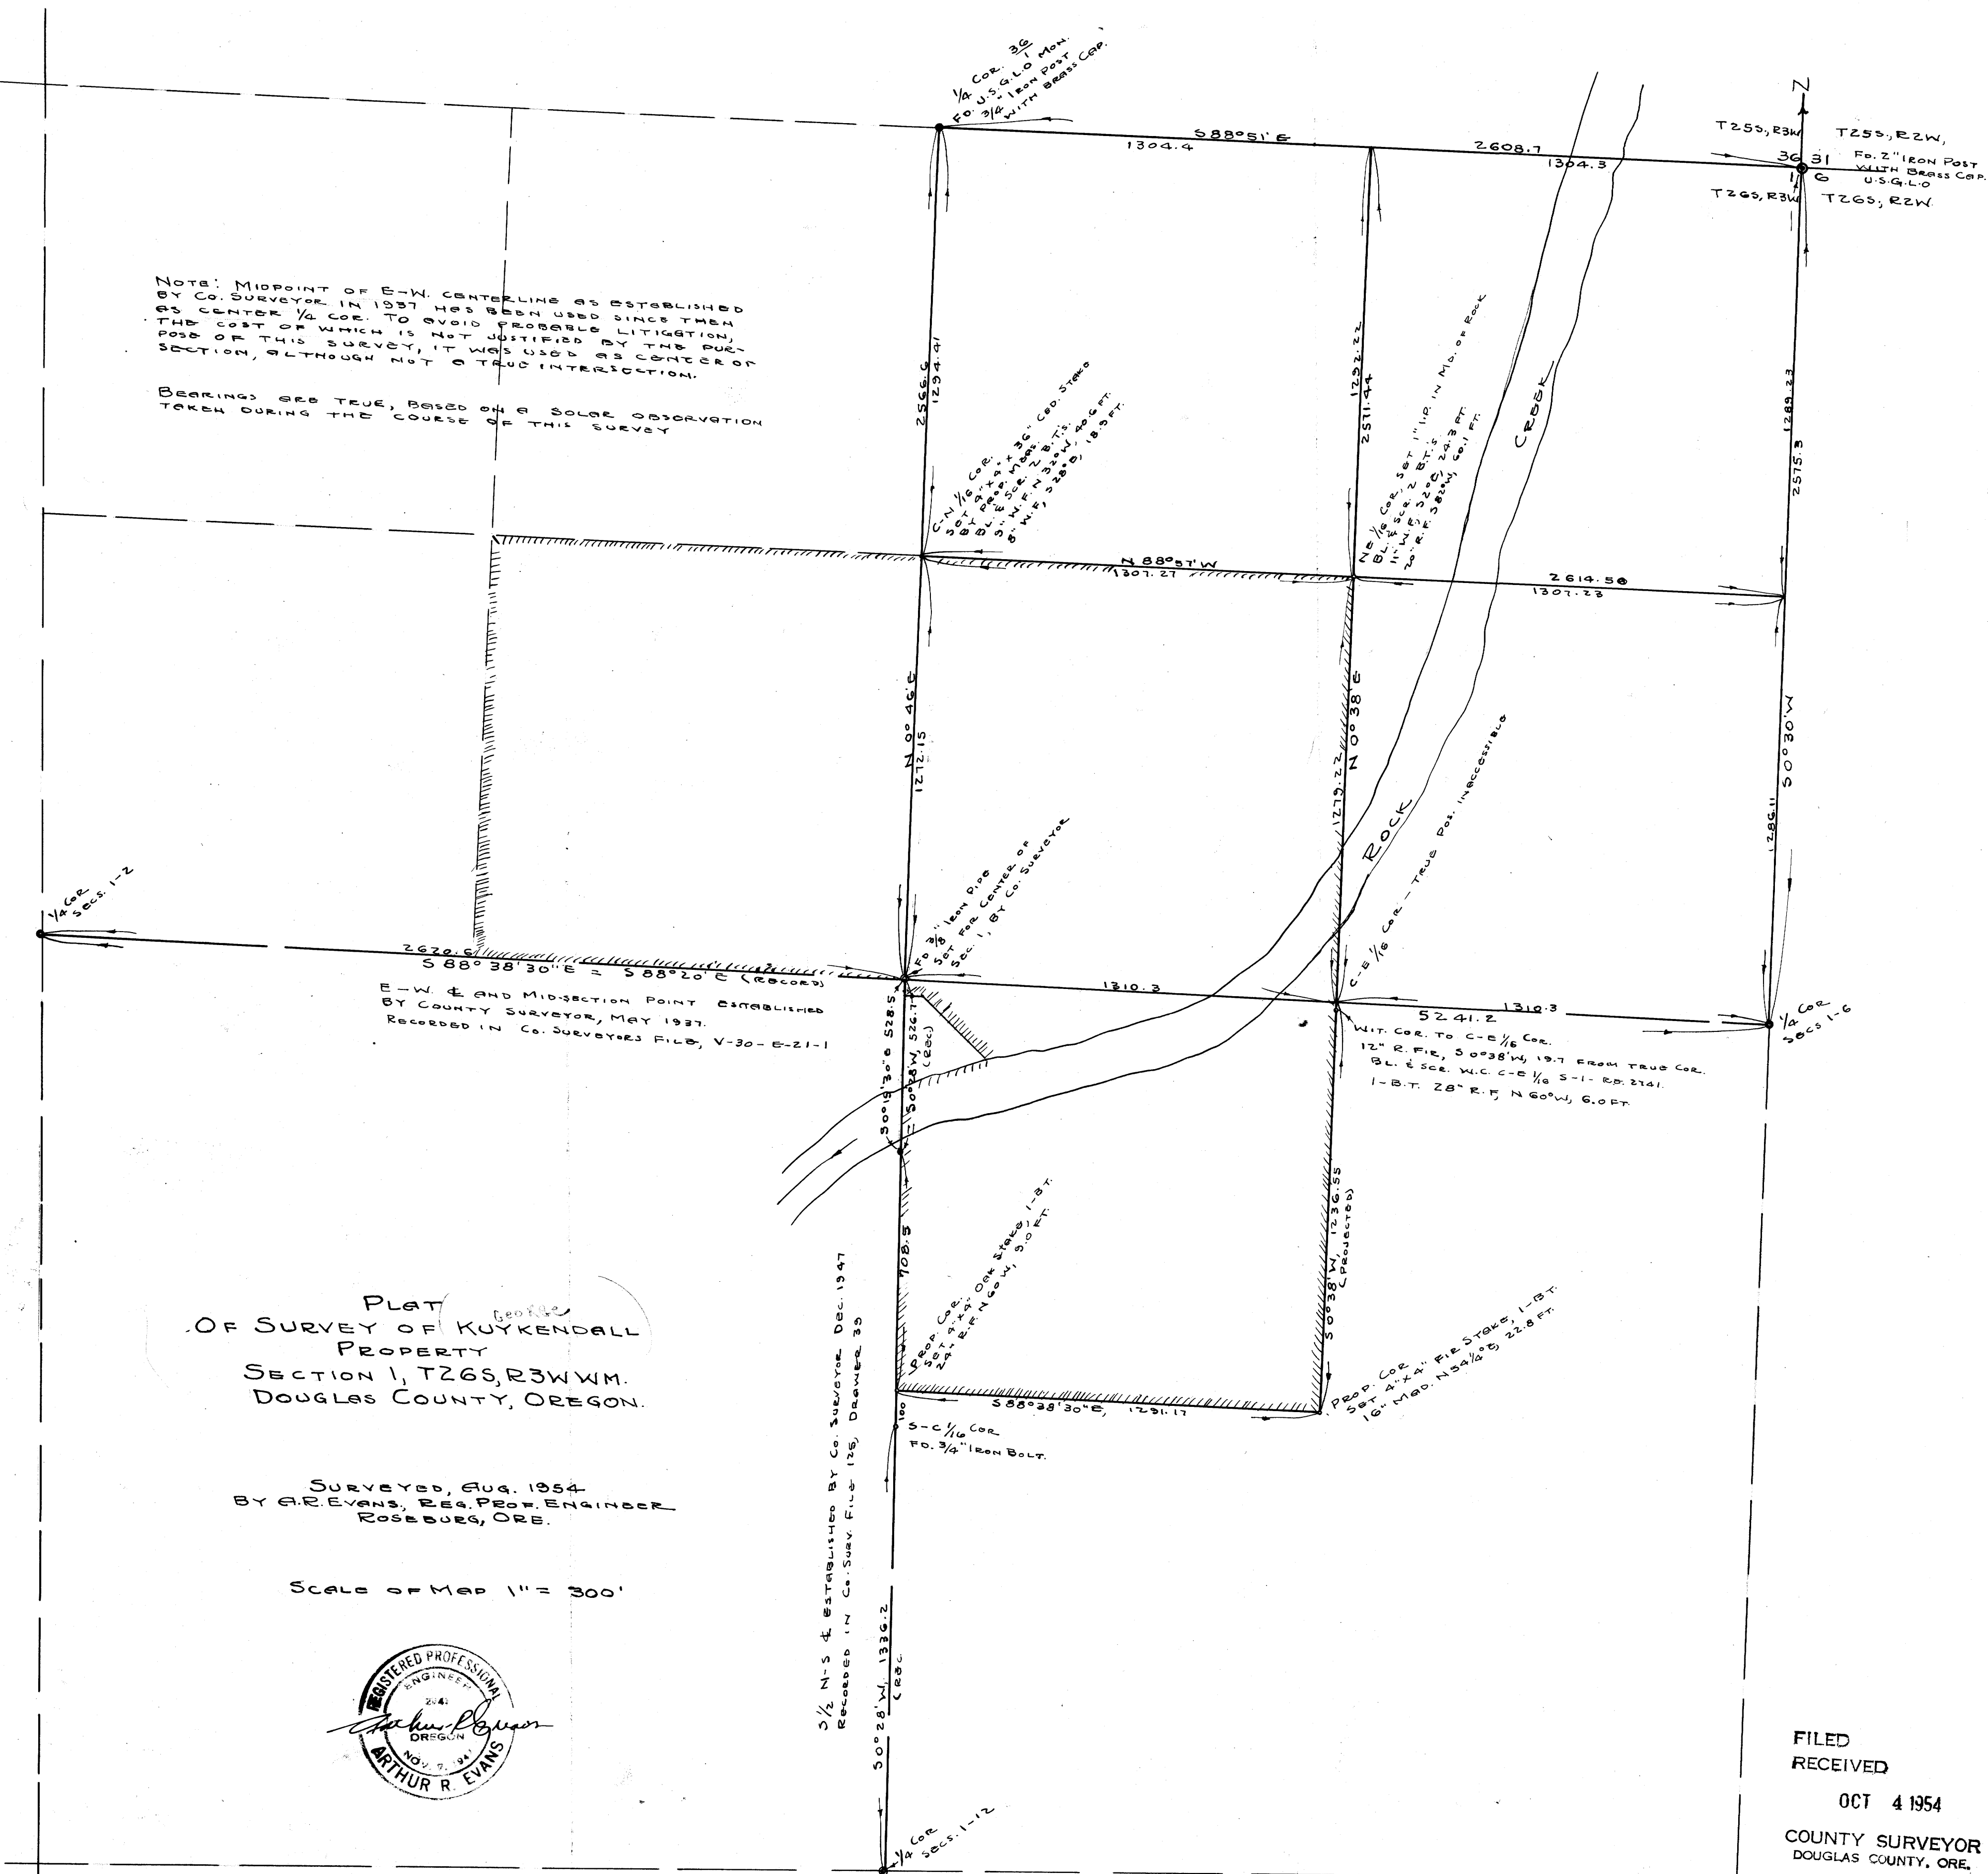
1/4 Cor. 36/1 U.S.G.L.O. Mon.
Fo. 3/4" Iron Post With Brass Cap.

S88°51'E
1304.4
2608.7
1304.3

N
T25S, R3W
T25S, R2W,
36 31
1 6
Fo. 2" Iron Post With Brass Cap. U.S.G.L.O
T26S, R3W
T26S, R2W.

Note: Midpoint of E-W. Centerline as established by Co. Surveyor in 1937 has been used since then as center 1/4 Cor. To avoid probable litigation, the cost of which is not justified by the purpose of this survey, it was used as center of section, although not a true intersection.

Bearings are true, based on a solar observation taken during the course of this survey

2566.6
1294.41
C-N 1/16 Cor. Set 4"x4"x36" Ced. Stake by prop. mdrs. 2 B.T.s Bl. & Scr. 3" W.F. N 32°W, 40.6 Ft. 8" W.F. S28°E, 18.9 Ft.

1292.22
2571.44
NE 1/16 Cor. Set 1" I.P. in Md. of Rock Bl. & Scr. 2 B.T.s 11" W.F. S20°E, 24.3 Ft. 20" R.F. S82°W, 60.1 Ft.

Creek
1289.23
2575.3

N 88°57'W
1307.27
2614.50
1307.23

N 0°46'E
1272.15
N 0°38'E
1279.22
S 0°30'W
1286.11
Rock
C-E 1/16 Cor. - True Pos. Inaccessible

1/4 Cor Secs. 1-2
2620.6
S 88° 38' 30" E = S 88°20' E (Record)
Fo. 3/8" Iron Pipe Set for Center of Sec. 1, by Co. Surveyor
1310.3
5241.2
1310.3
1/4 Cor Secs 1-6

E-W. ℄ and Mid-Section Point established by County Surveyor, May 1937. Recorded in Co. Surveyors File, V-30-E-21-1

S 0°19'30"E 528.5
S 0°28'W, 526.1 (Rec)

Wit. Cor. to C-E 1/16 Cor. 12" R.F.IR, S 0°38'W, 19.7 from true Cor. Bl. & Scr. W.C. C-E 1/16 S-1- R.P. 2741. 1-B.T. 28" R.F, N 60°W, 6.0 Ft.

S 0°38'W, 1236.55 (Projected)

Plat (George) of Survey of Kuykendall Property Section 1, T26S, R3W W.M. Douglas County, Oregon.

708.5
Prop. Cor. Set 4"x4" Oak Stake, 1-B.T. 24" R.F. N 60°W, 9.0 Ft.
S 88°38'30"E, 1231.17
Prop. Cor. Set 4"x4" Fir Stake, 1-B.T. 16" Md. N54½°E, 22.8 Ft.
100
S-C 1/16 Cor Fo. 3/4" Iron Bolt.

Surveyed, Aug. 1954 by A.R. Evans, Reg. Prof. Engineer Roseburg, Ore.

Scale of Map 1" = 300'

S 1/2 N-S ℄ established by Co. Surveyor Dec. 1947 Recorded in Co. Surv. File 126, Drawer 39

S 0°28'W, 1336.2 (Rec.)

Registered Professional Engineer 2941 Oregon Nov. 7, 1941 Arthur R. Evans
Arthur R Evans

1/4 Cor Secs. 1-12

FILED
RECEIVED
OCT 4 1954
COUNTY SURVEYOR
DOUGLAS COUNTY, ORE.